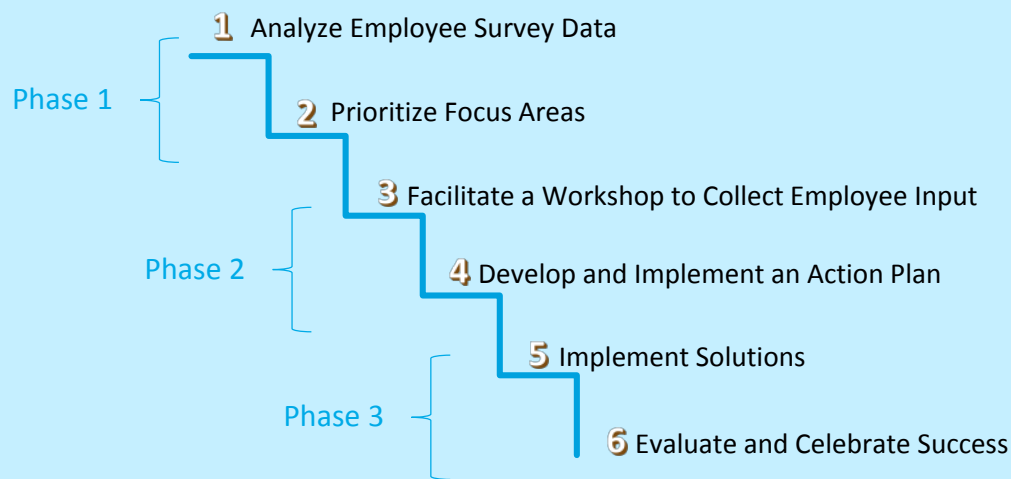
1 Analyze Employee Survey Data

Phase 1

2 Prioritize Focus Areas

3 Facilitate a Workshop to Collect Employee Input

Phase 2

4 Develop and Implement an Action Plan

5 Implement Solutions

Phase 3

6 Evaluate and Celebrate Success